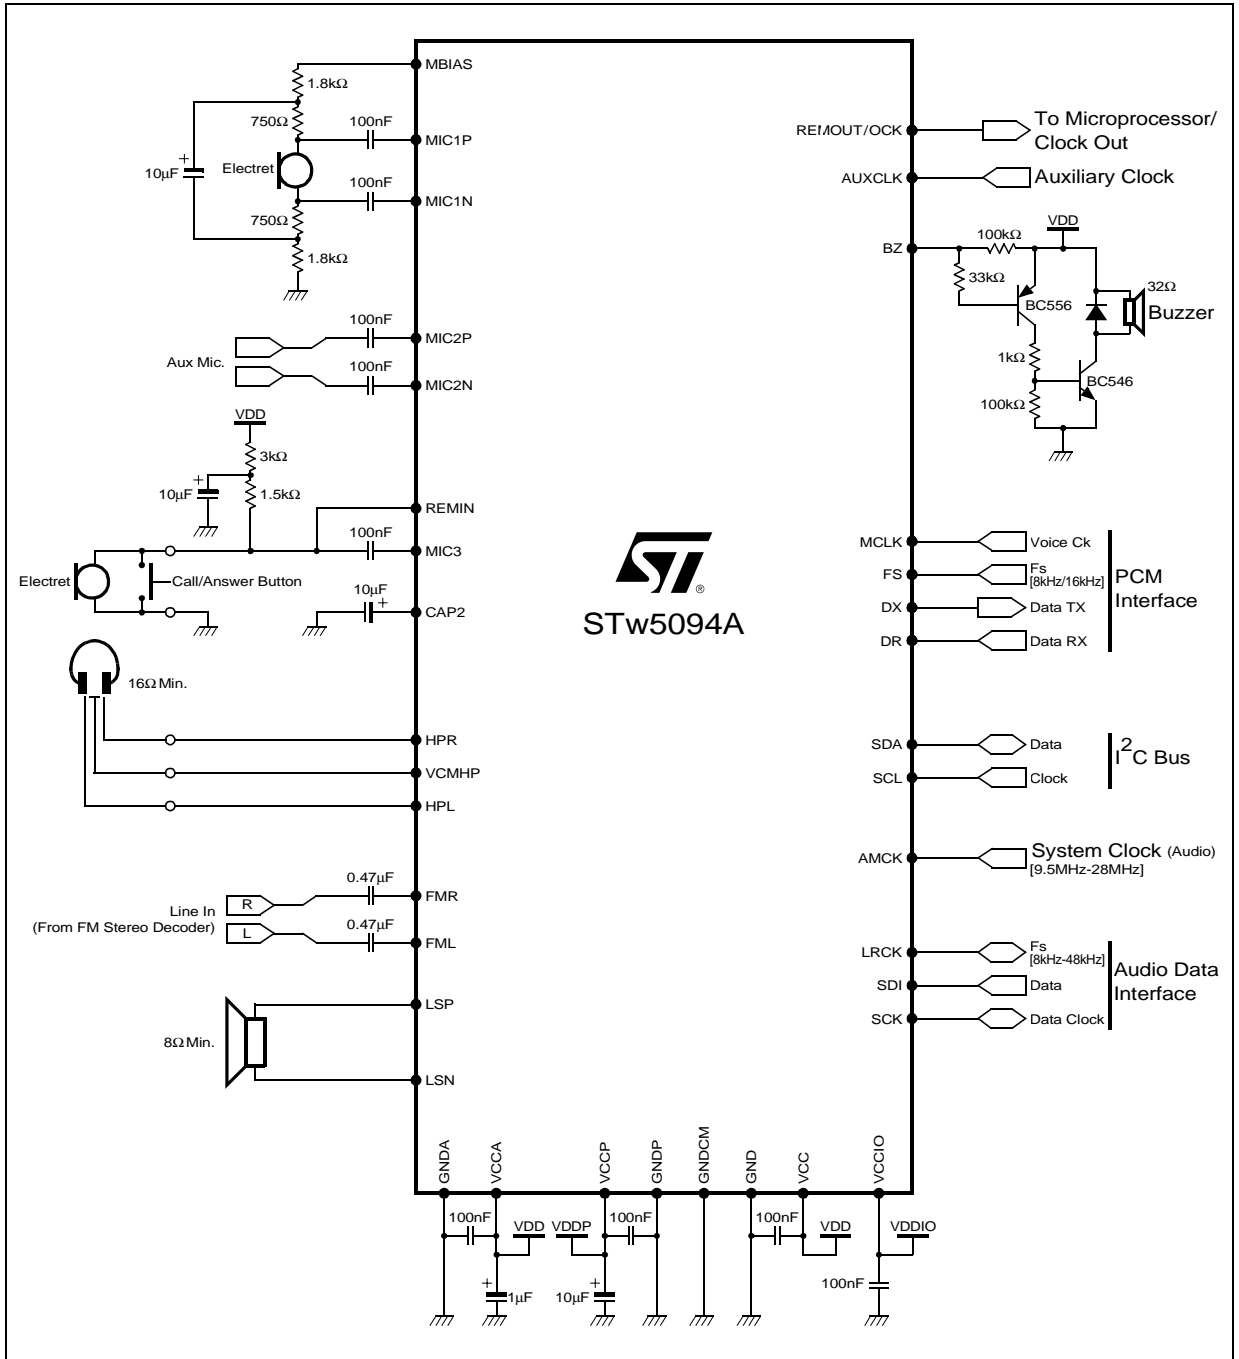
MBIAS
1.8kΩ
750Ω
100nF
MIC1P
+
10µF
Electret
100nF
MIC1N
750Ω
1.8kΩ
100nF
MIC2P
Aux Mic.
100nF
MIC2N
VDD
3kΩ
+
10µF
1.5kΩ
REMIN
100nF
MIC3
Electret
Call/Answer Button
10µF
+
CAP2
16Ω Min.
HPR
VCMHP
HPL
0.47µF
FMR
R
Line In
(From FM Stereo Decoder)
L
0.47µF
FML
LSP
8Ω Min.
LSN

REMOUT/OCK
To Microprocessor/ Clock Out
AUXCLK
Auxiliary Clock
VDD
100kΩ
BZ
33kΩ
BC556
32Ω
Buzzer
1kΩ
BC546
100kΩ

STw5094A

MCLK
Voice Ck
FS
Fs [8kHz/16kHz]
PCM Interface
DX
Data TX
DR
Data RX
SDA
Data
$I^2C$ Bus
SCL
Clock
AMCK
System Clock (Audio) [9.5MHz-28MHz]
LRCK
Fs [8kHz-48kHz]
Audio Data Interface
SDI
Data
SCK
Data Clock

GNDA
VCCA
VCCP
GNDP
GNDCM
GND
VCC
VCCIO
100nF
VDD
VDDP
100nF
100nF
VDD
VDDIO
+
1µF
+
10µF
100nF